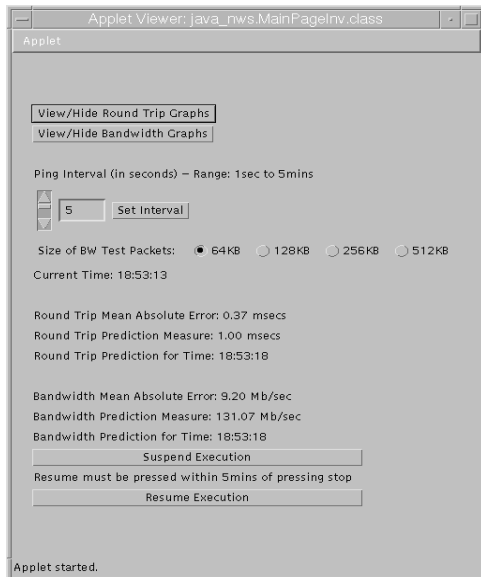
Applet Viewer: java_nws.MainPageInv.class

Applet

View/Hide Round Trip Graphs

View/Hide Bandwidth Graphs

Ping Interval (in seconds) – Range: 1sec to 5mins

5 Set Interval

Size of BW Test Packets: 64KB 128KB 256KB 512KB

Current Time: 18:53:13

Round Trip Mean Absolute Error: 0.37 msecs

Round Trip Prediction Measure: 1.00 msecs

Round Trip Prediction for Time: 18:53:18

Bandwidth Mean Absolute Error: 9.20 Mb/sec

Bandwidth Prediction Measure: 131.07 Mb/sec

Bandwidth Prediction for Time: 18:53:18

Suspend Execution

Resume must be pressed within 5mins of pressing stop

Resume Execution

Applet started.